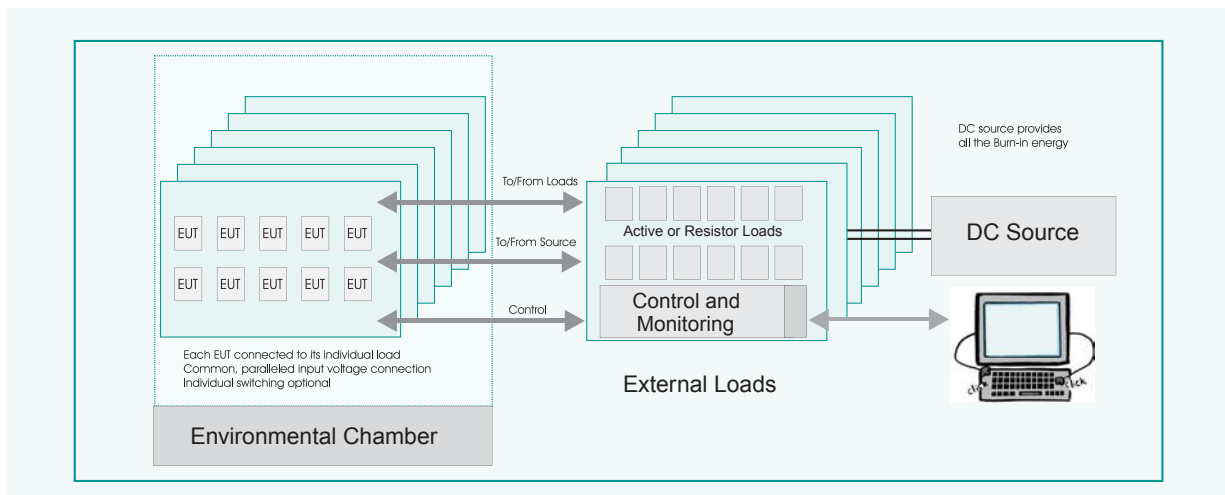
EUT EUT EUT EUT EUT
EUT EUT EUT EUT EUT

To/From Loads

To/From Source

Control

Active or Resistor Loads

Control and Monitoring

DC source provides all the Burn-in energy

DC Source

click click

Each EUT connected to its individual load
Common, paralleled input voltage connection
Individual switching optional

External Loads

Environmental Chamber